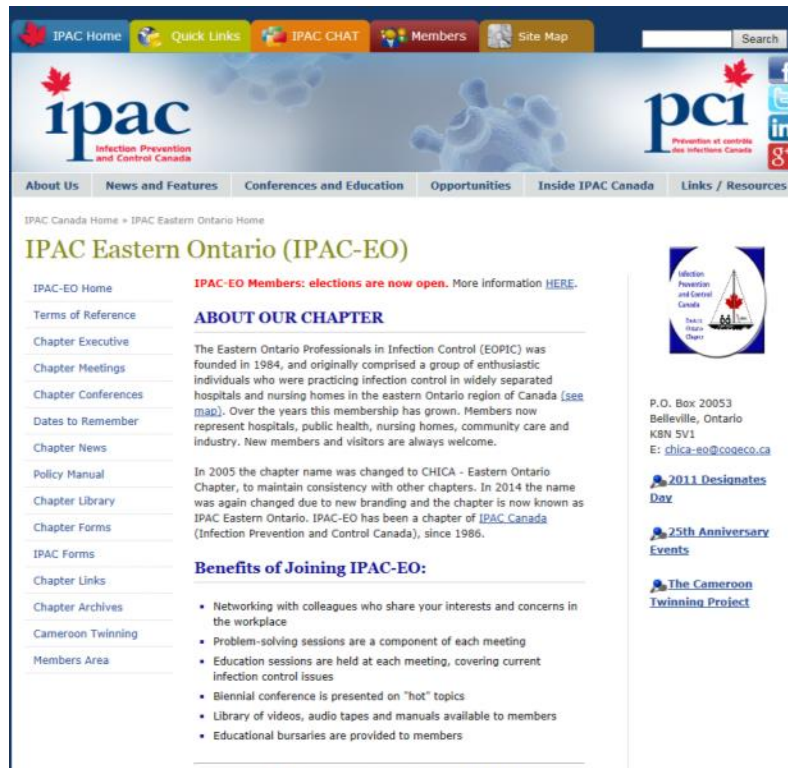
IPAC Home Quick Links IPAC CHAT Members Site Map Search

ipac Infection Prevention and Control Canada

pci Prévention et contrôle des infections Canada

About Us News and Features Conferences and Education Opportunities Inside IPAC Canada Links / Resources

IPAC Canada Home » IPAC Eastern Ontario Home

IPAC Eastern Ontario (IPAC-EO)

IPAC-EO Home
Terms of Reference
Chapter Executive
Chapter Meetings
Chapter Conferences
Dates to Remember
Chapter News
Policy Manual
Chapter Library
Chapter Forms
IPAC Forms
Chapter Links
Chapter Archives
Cameroon Twinning
Members Area

IPAC-EO Members: elections are now open. More information HERE.

ABOUT OUR CHAPTER

The Eastern Ontario Professionals in Infection Control (EOPIC) was founded in 1984, and originally comprised a group of enthusiastic individuals who were practicing infection control in widely separated hospitals and nursing homes in the eastern Ontario region of Canada (see map). Over the years this membership has grown. Members now represent hospitals, public health, nursing homes, community care and industry. New members and visitors are always welcome.

In 2005 the chapter name was changed to CHICA - Eastern Ontario Chapter, to maintain consistency with other chapters. In 2014 the name was again changed due to new branding and the chapter is now known as IPAC Eastern Ontario. IPAC-EO has been a chapter of IPAC Canada (Infection Prevention and Control Canada), since 1986.

Benefits of Joining IPAC-EO:

• Networking with colleagues who share your interests and concerns in the workplace
• Problem-solving sessions are a component of each meeting
• Education sessions are held at each meeting, covering current infection control issues
• Biennial conference is presented on "hot" topics
• Library of videos, audio tapes and manuals available to members
• Educational bursaries are provided to members

Infection Prevention and Control Canada Eastern Ontario Chapter

P.O. Box 20053
Belleville, Ontario
K8N 5V1
E: chica-eo@cogeco.ca

2011 Designates Day

25th Anniversary Events

The Cameroon Twinning Project